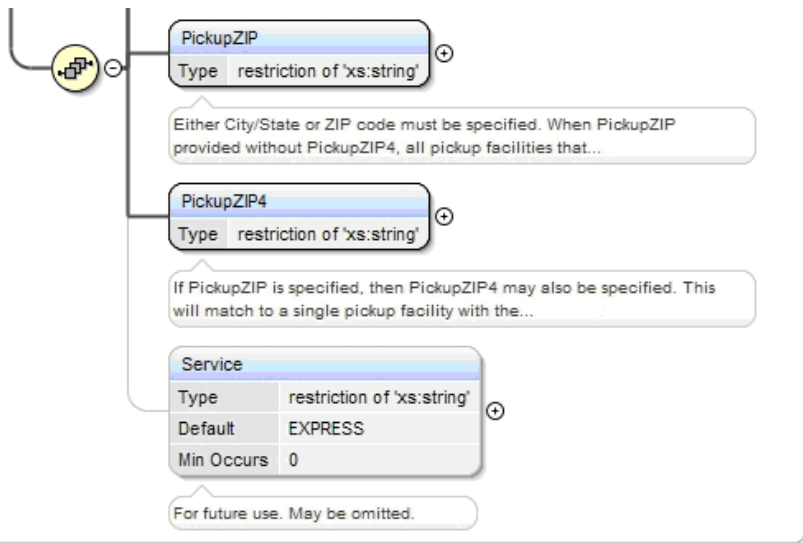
PickupZIP

| Type | restriction of 'xs:string' |
|---|---|

Either City/State or ZIP code must be specified. When PickupZIP provided without PickupZIP4, all pickup facilities that...

PickupZIP4

| Type | restriction of 'xs:string' |
|---|---|

If PickupZIP is specified, then PickupZIP4 may also be specified. This will match to a single pickup facility with the...

Service

| Type | restriction of 'xs:string' |
|---|---|
| Default | EXPRESS |
| Min Occurs | 0 |

For future use. May be omitted.